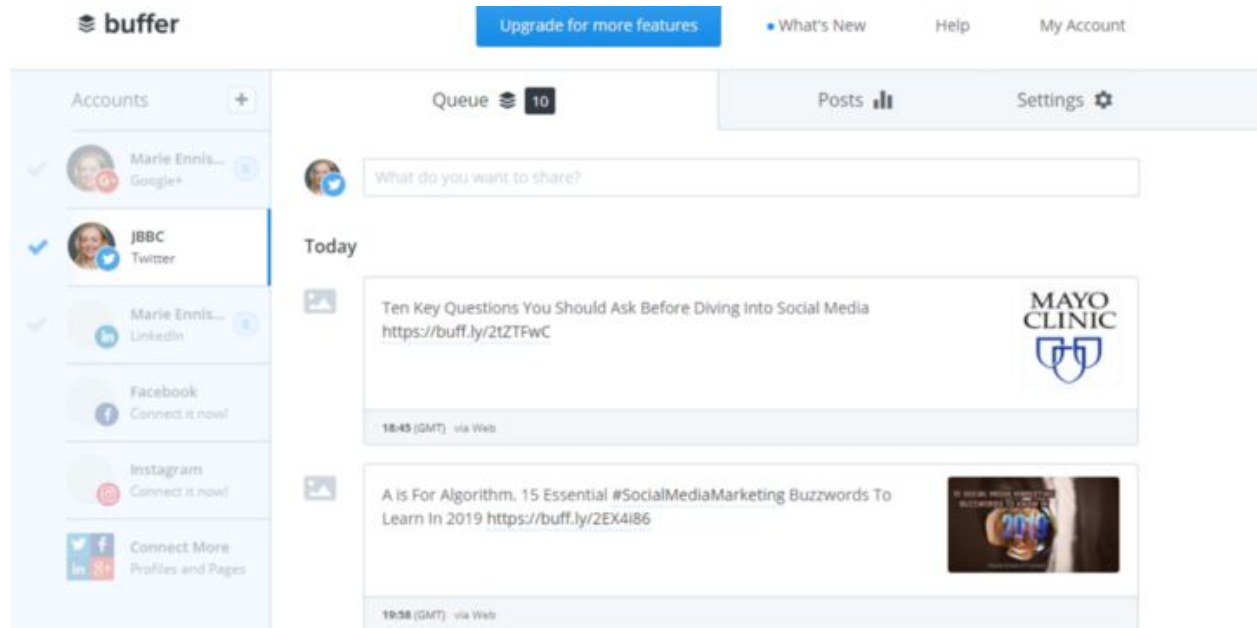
buffer

Upgrade for more features

What's New

Help

My Account

Accounts +

Queue 10

Posts

Settings

Marie Ennis... Google+

JBBC Twitter

Marie Ennis... LinkedIn

Facebook Connect it now!

Instagram Connect it now!

Connect More Profiles and Pages

What do you want to share?

Today

Ten Key Questions You Should Ask Before Diving Into Social Media https://buff.ly/2tZTFwC

MAYO CLINIC

18:45 (GMT) via Web

A is For Algorithm. 15 Essential #SocialMediaMarketing Buzzwords To Learn In 2019 https://buff.ly/2EX4i86

2019

19:58 (GMT) via Web